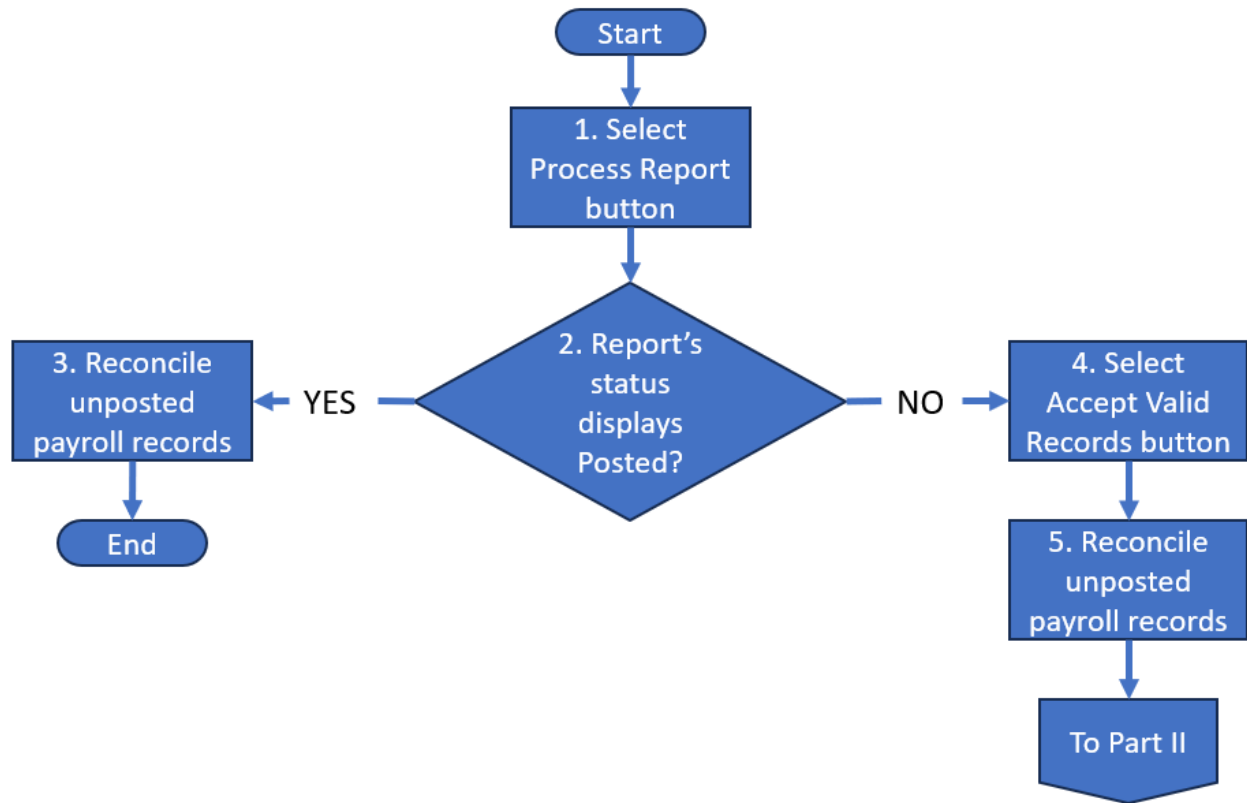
Start

1. Select Process Report button

2. Report’s status displays Posted?

YES

3. Reconcile unposted payroll records

End

NO

4. Select Accept Valid Records button

5. Reconcile unposted payroll records

To Part II